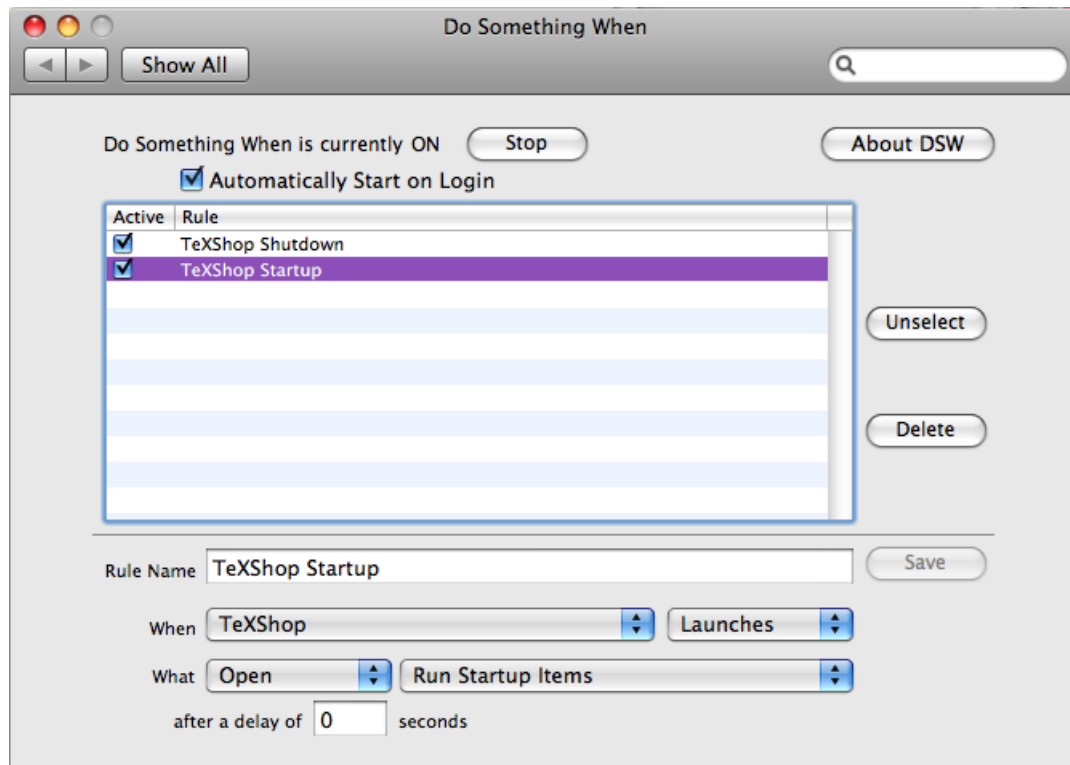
Do Something When

Show All

Do Something When is currently ON

Stop

About DSW

Automatically Start on Login

| Active | Rule |
|---|---|
| ☑ | TeXShop Shutdown |
| ☑ | TeXShop Startup |

Unselect

Delete

Rule Name TeXShop Startup

Save

When TeXShop Launches

What Open Run Startup Items

after a delay of 0 seconds